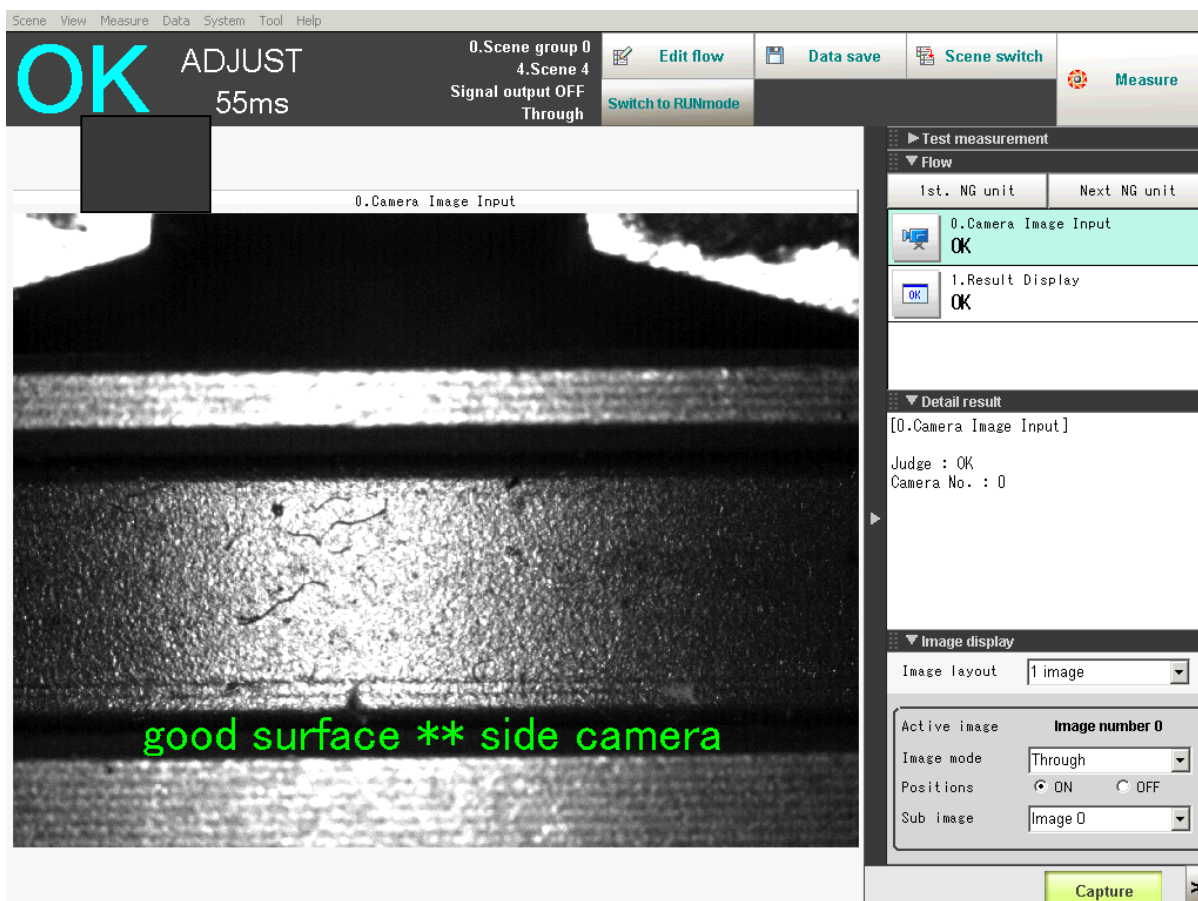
Scene View Measure Data System Tool Help

OK ADJUST 55ms

0.Scene group 0
4.Scene 4
Signal output OFF
Through

Edit flow
Switch to RUNmode
Data save
Scene switch
Measure

0.Camera Image Input

good surface ** side camera

▶Test measurement
▼Flow
1st. NG unit
Next NG unit
0.Camera Image Input
OK
1.Result Display
OK

▼Detail result
[0.Camera Image Input]

Judge : OK
Camera No. : 0

▼Image display
Image layout 1 image
Active image Image number 0
Image mode Through
Positions ON OFF
Sub image Image 0

Capture